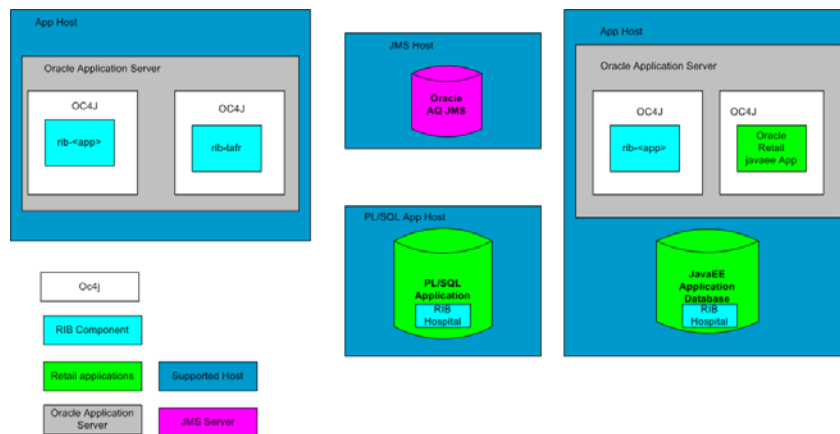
App Host

Oracle Application Server

OC4J

rib-<app>

OC4J

rib-tafr

JMS Host

Oracle AQ JMS

PL/SQL App Host

PL/SQL Application

RIB Hospital

App Host

Oracle Application Server

OC4J

rib-<app>

OC4J

Oracle Retail javaee App

JavaEE Application Database

RIB Hospital

Oc4j

RIB Component

Retail applications

Supported Host

Oracle Application Server

JMS Server